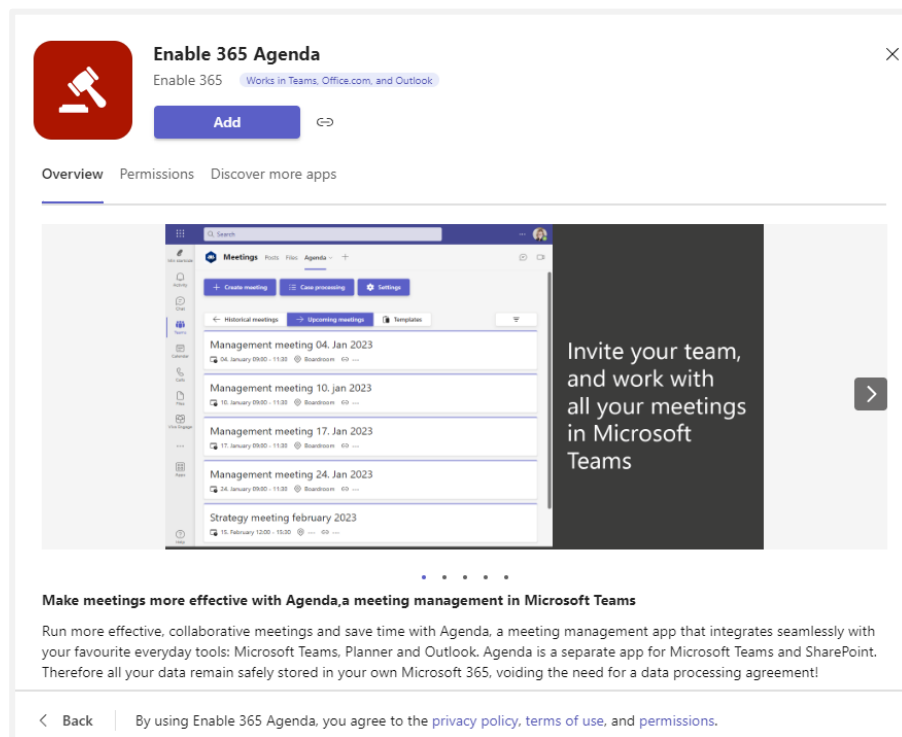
Enable 365 Agenda

Enable 365 Works in Teams, Office.com, and Outlook

Add

Overview Permissions Discover more apps

Search

Meetings Posts Files Agenda +

+ Create meeting Case processing Settings

← Historical meetings → Upcoming meetings Templates

Management meeting 04. Jan 2023
04. January 09:00 - 11:30 Boardroom

Management meeting 10. jan 2023
10. January 09:00 - 11:30 Boardroom

Management meeting 17. Jan 2023
17. January 09:00 - 11:30 Boardroom

Management meeting 24. Jan 2023
24. January 09:00 - 11:30 Boardroom

Strategy meeting february 2023
15. February 12:00 - 15:00

Invite your team, and work with all your meetings in Microsoft Teams

Make meetings more effective with Agenda,a meeting management in Microsoft Teams

Run more effective, collaborative meetings and save time with Agenda, a meeting management app that integrates seamlessly with your favourite everyday tools: Microsoft Teams, Planner and Outlook. Agenda is a separate app for Microsoft Teams and SharePoint. Therefore all your data remain safely stored in your own Microsoft 365, voiding the need for a data processing agreement!

< Back By using Enable 365 Agenda, you agree to the privacy policy, terms of use, and permissions.